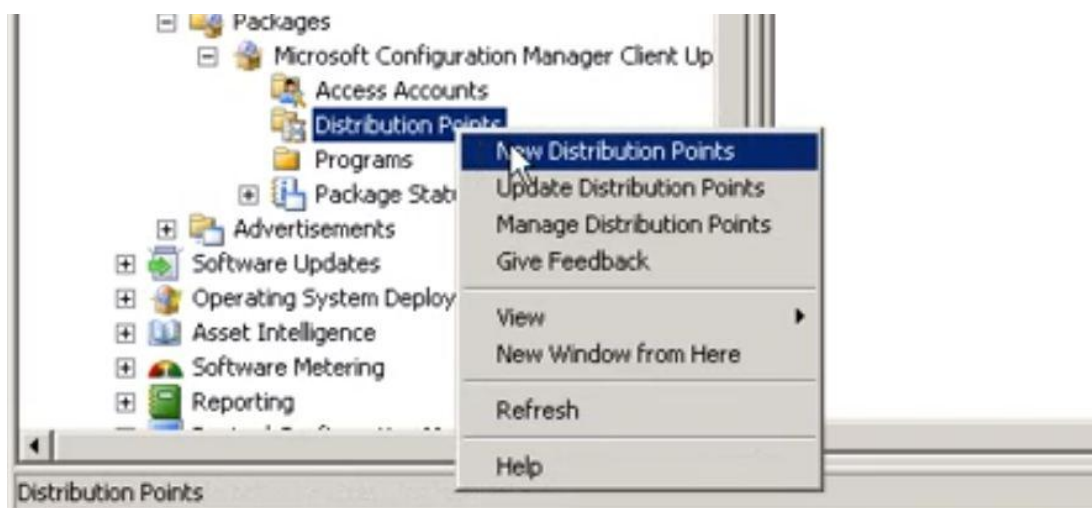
Packages
Microsoft Configuration Manager Client Up
Access Accounts
Distribution Points
Programs
Package Stat
Advertisements
Software Updates
Operating System Deploy
Asset Intelligence
Software Metering
Reporting
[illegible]

New Distribution Points
Update Distribution Points
Manage Distribution Points
Give Feedback
View
New Window from Here
Refresh
Help

Distribution Points